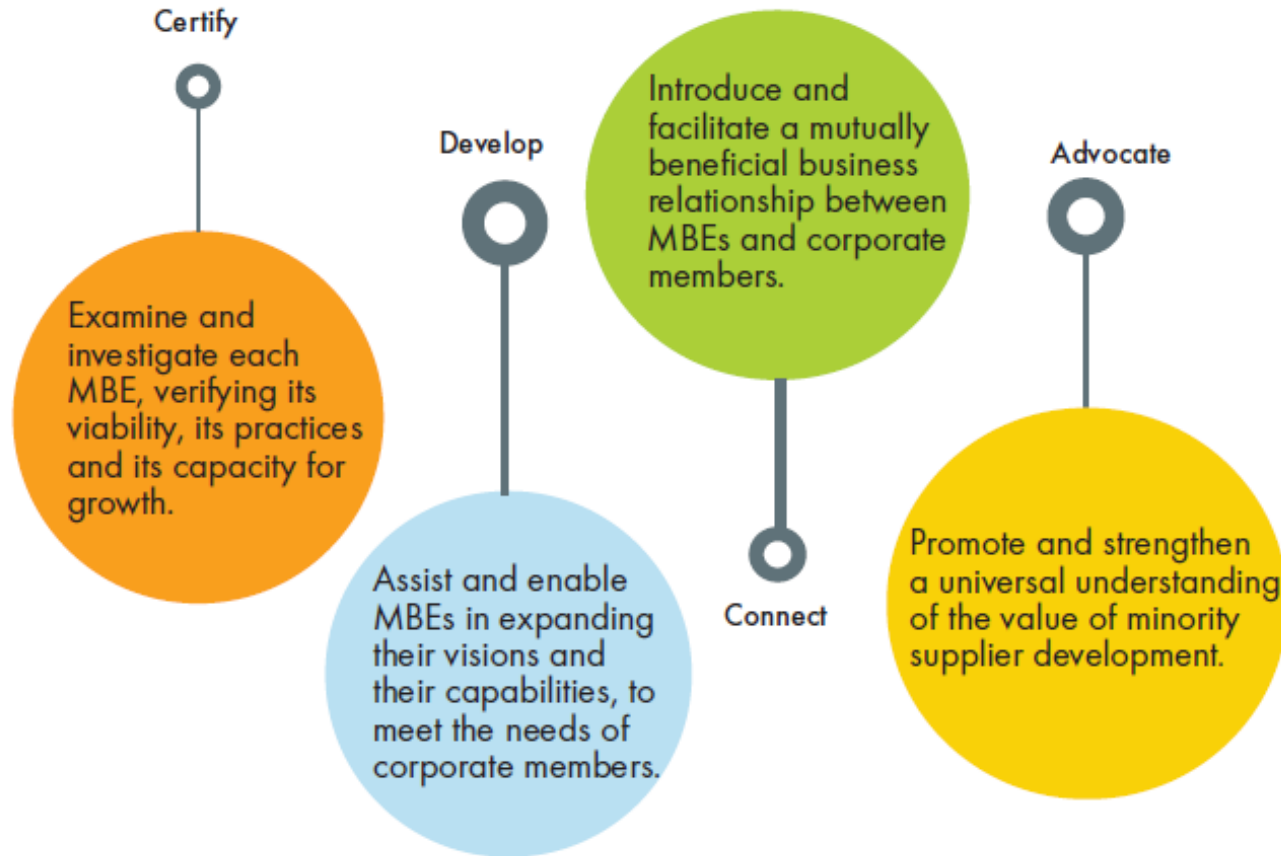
Certify

Examine and investigate each MBE, verifying its viability, its practices and its capacity for growth.

Develop

Assist and enable MBEs in expanding their visions and their capabilities, to meet the needs of corporate members.

Introduce and facilitate a mutually beneficial business relationship between MBEs and corporate members.

Connect

Advocate

Promote and strengthen a universal understanding of the value of minority supplier development.